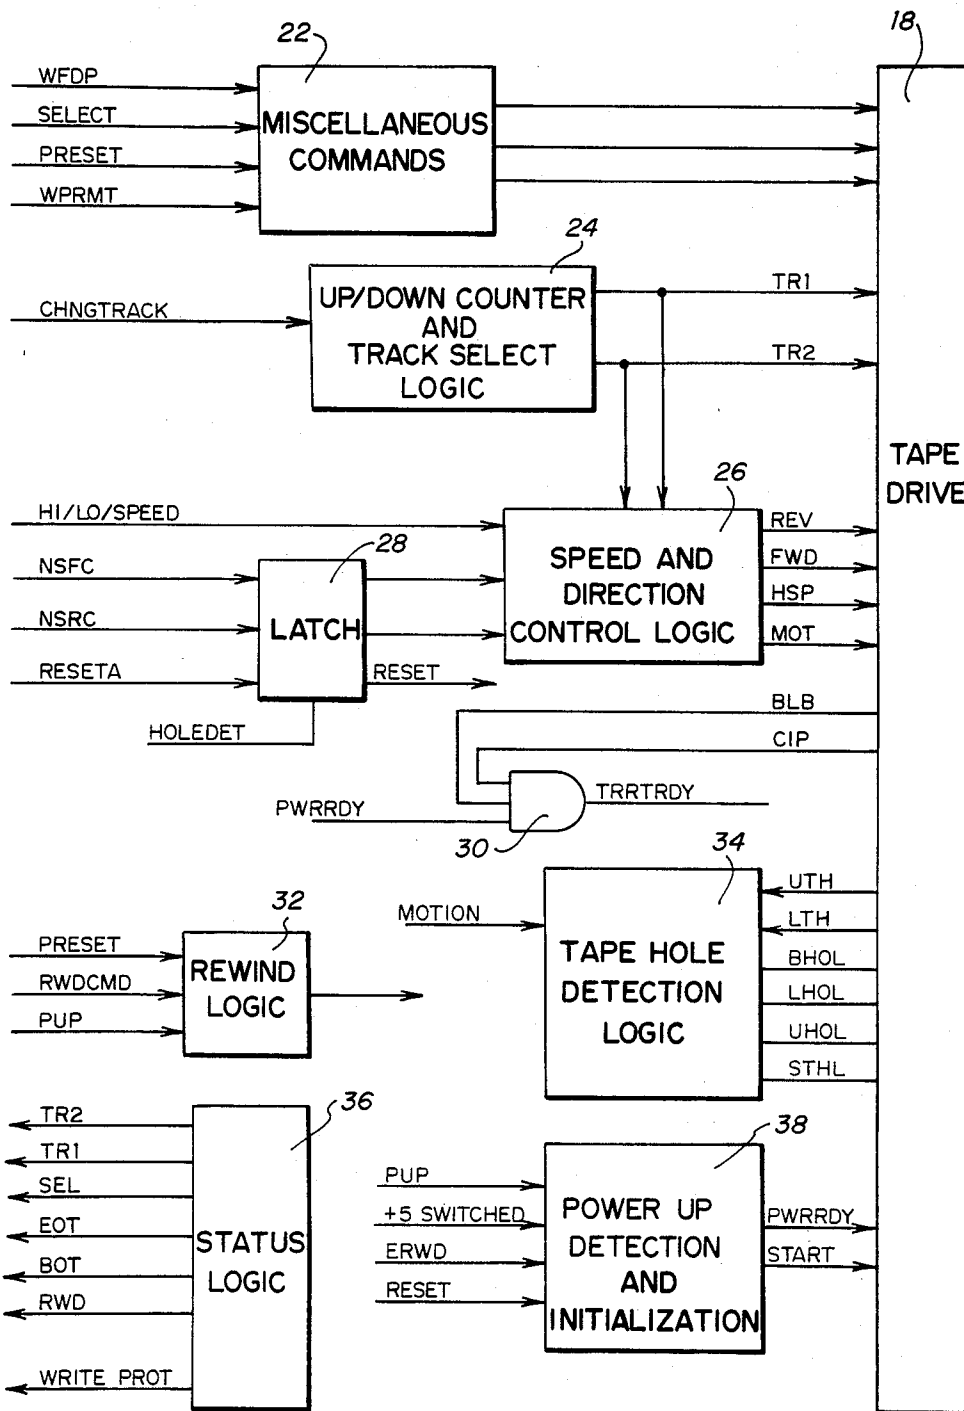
22
18
WFDP
SELECT
PRESET
WPRMT
MISCELLANEOUS COMMANDS
24
CHNGTRACK
UP/DOWN COUNTER AND TRACK SELECT LOGIC
TR1
TR2
TAPE DRIVE
26
HI/LO/SPEED
28
NSFC
NSRC
RESETA
LATCH
SPEED AND DIRECTION CONTROL LOGIC
REV
FWD
HSP
MOT
RESET
HOLEDET
BLB
CIP
PWRRDY
TRRTRDY
30
34
32
MOTION
UTH
LTH
PRESET
RWDCMD
PUP
REWIND LOGIC
TAPE HOLE DETECTION LOGIC
BHOL
LHOL
UHOL
STHL
36
38
TR2
TR1
SEL
EOT
BOT
RWD
WRITE PROT
STATUS LOGIC
PUP
+5 SWITCHED
ERWD
RESET
POWER UP DETECTION AND INITIALIZATION
PWRRDY
START